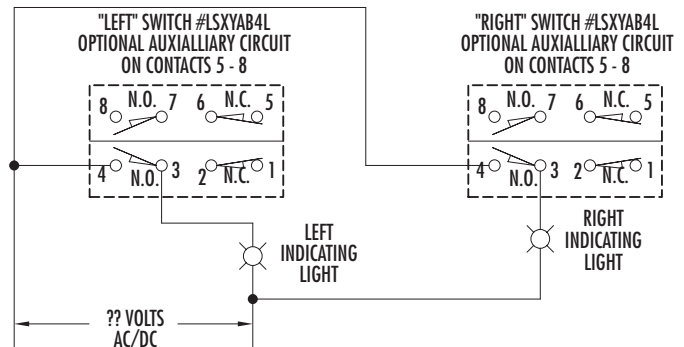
"LEFT" SWITCH #LSXYAB4L
OPTIONAL AUXIALLIARY CIRCUIT
ON CONTACTS 5 - 8

8 N.O. 7 6 N.C. 5

4 N.O. 3 2 N.C. 1

"RIGHT" SWITCH #LSXYAB4L
OPTIONAL AUXIALLIARY CIRCUIT
ON CONTACTS 5 - 8

8 N.O. 7 6 N.C. 5

4 N.O. 3 2 N.C. 1

LEFT
INDICATING
LIGHT

RIGHT
INDICATING
LIGHT

?? VOLTS
AC/DC